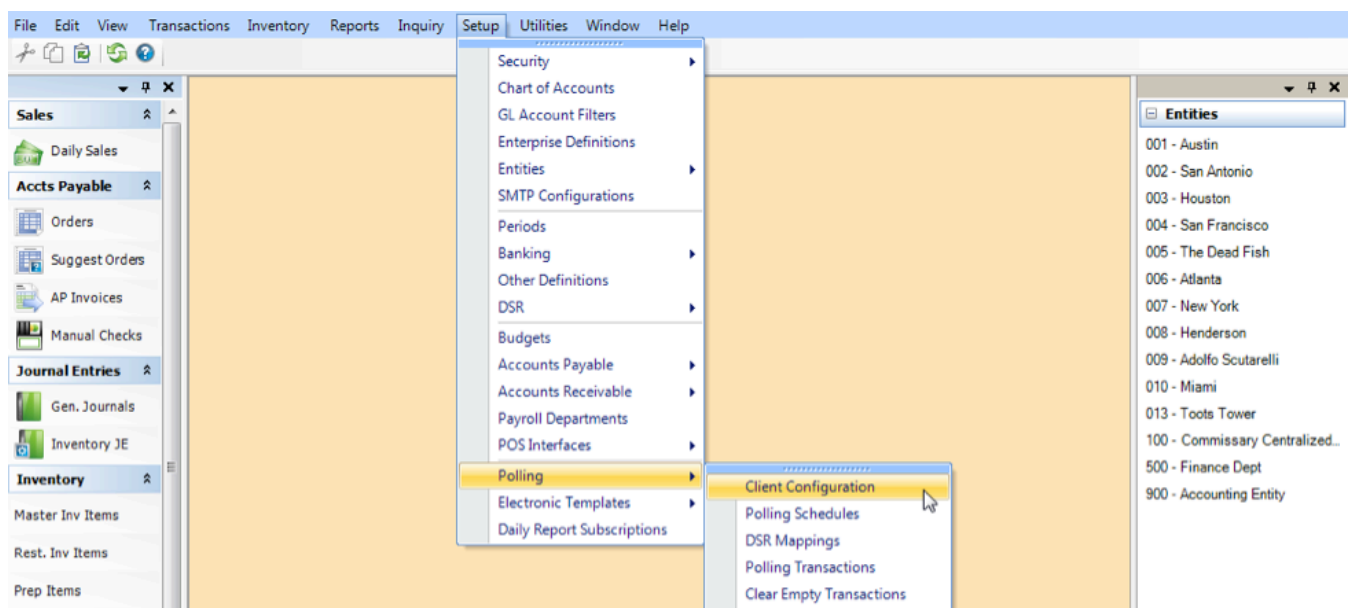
File Edit View Transactions Inventory Reports Inquiry Setup Utilities Window Help

Sales
Daily Sales
Accts Payable
Orders
Suggest Orders
AP Invoices
Manual Checks
Journal Entries
Gen. Journals
Inventory JE
Inventory
Master Inv Items
Rest. Inv Items
Prep Items

Security
Chart of Accounts
GL Account Filters
Enterprise Definitions
Entities
SMTP Configurations
Periods
Banking
Other Definitions
DSR
Budgets
Accounts Payable
Accounts Receivable
Payroll Departments
POS Interfaces
Polling
Electronic Templates
Daily Report Subscriptions

Client Configuration
Polling Schedules
DSR Mappings
Polling Transactions
Clear Empty Transactions

Entities
001 - Austin
002 - San Antonio
003 - Houston
004 - San Francisco
005 - The Dead Fish
006 - Atlanta
007 - New York
008 - Henderson
009 - Adolfo Scutarelli
010 - Miami
013 - Toots Tower
100 - Commissary Centralized...
500 - Finance Dept
900 - Accounting Entity